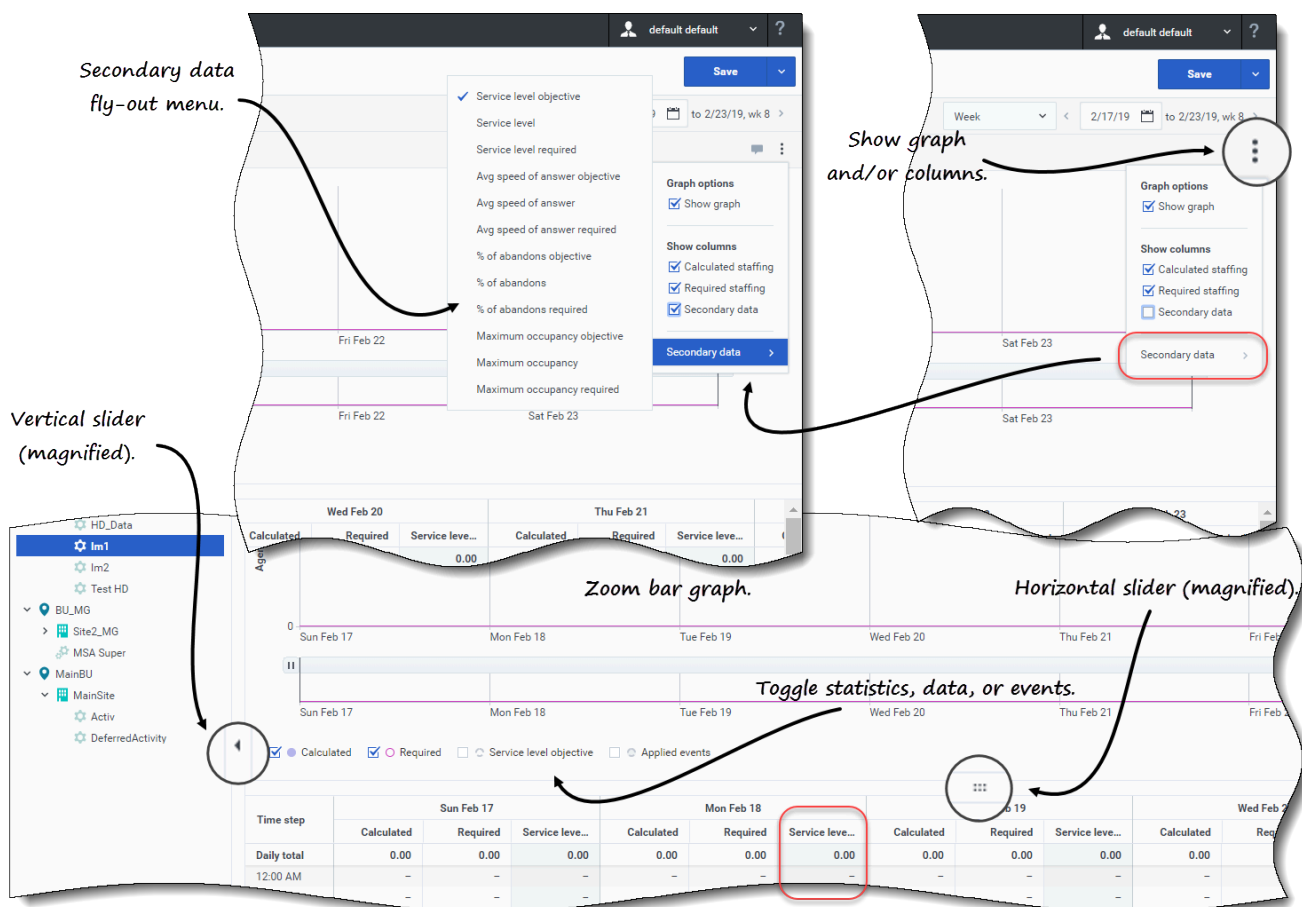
Secondary data fly-out menu.

default default ?

Save

Service level objective
Service level
Service level required
Avg speed of answer objective
Avg speed of answer
Avg speed of answer required
% of abandons objective
% of abandons
% of abandons required
Maximum occupancy objective
Maximum occupancy
Maximum occupancy required

to 2/23/19, wk 8

Graph options
Show graph
Show columns
Calculated staffing
Required staffing
Secondary data
Secondary data

Fri Feb 22
Fri Feb 22
Sat Feb 23

default default ?

Save

Week
2/17/19
to 2/23/19, wk 8

Show graph and/or columns.

Graph options
Show graph
Show columns
Calculated staffing
Required staffing
Secondary data
Secondary data

Sat Feb 23
Sat Feb 23

Vertical slider (magnified).

HD_Data
Im1
Im2
Test HD
BU_MG
Site2_MG
MSA Super
MainBU
MainSite
Activ
DeferredActivity

| Wed Feb 20 | | | Thu Feb 21 | | |
|---|---|---|---|---|---|
| Calculated | Required | Service leve... | Calculated | Required | Service leve... |
| | | 0.00 | | | 0.00 |

Zoom bar graph.

Horizontal slider (magnified).

0
Sun Feb 17
Mon Feb 18
Tue Feb 19
Wed Feb 20
Thu Feb 21
Fri Feb

Toggle statistics, data, or events.

Sun Feb 17
Mon Feb 18
Tue Feb 19
Wed Feb 20
Thu Feb 21
Fri Feb

Calculated
Required
Service level objective
Applied events

| Time step | Sun Feb 17 | | | Mon Feb 18 | | | b 19 | | | Wed Feb 2 |
|---|---|---|---|---|---|---|---|---|---|---|
| | Calculated | Required | Service leve... | Calculated | Required | Service leve... | Calculated | Required | Service leve... | Calculated |
| Daily total | 0.00 | 0.00 | 0.00 | 0.00 | 0.00 | 0.00 | 0.00 | 0.00 | 0.00 | 0.00 |
| 12:00 AM | – | – | – | – | – | – | – | – | – | – |
| | – | – | – | – | – | – | – | – | – | – |